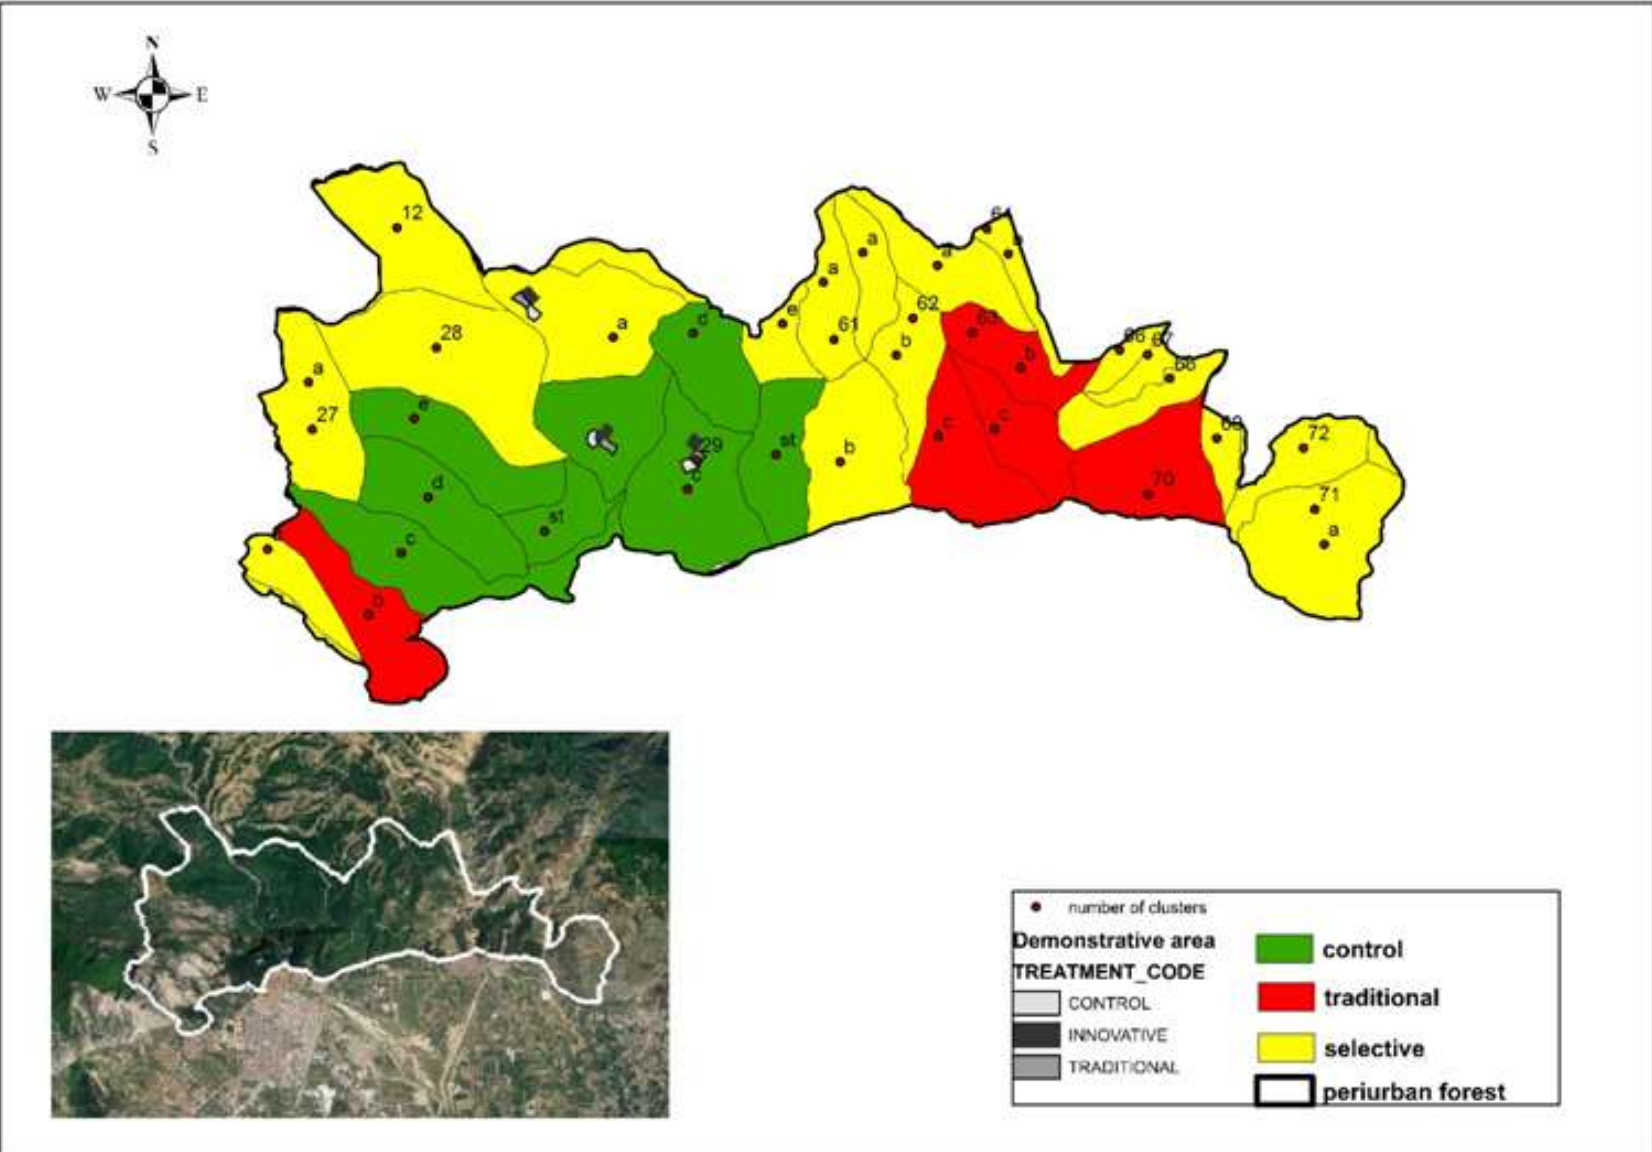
N
W
E
S

12
28
a
a
27
e
d
c
b
d
st
29
c
st
e
a
a
a
61
62
b
b
63
b
c
c
a
e
66
67
68
69
70
72
71
a
b

number of clusters
Demonstrative area
TREATMENT_CODE
CONTROL
INNOVATIVE
TRADITIONAL
control
traditional
selective
periurban forest